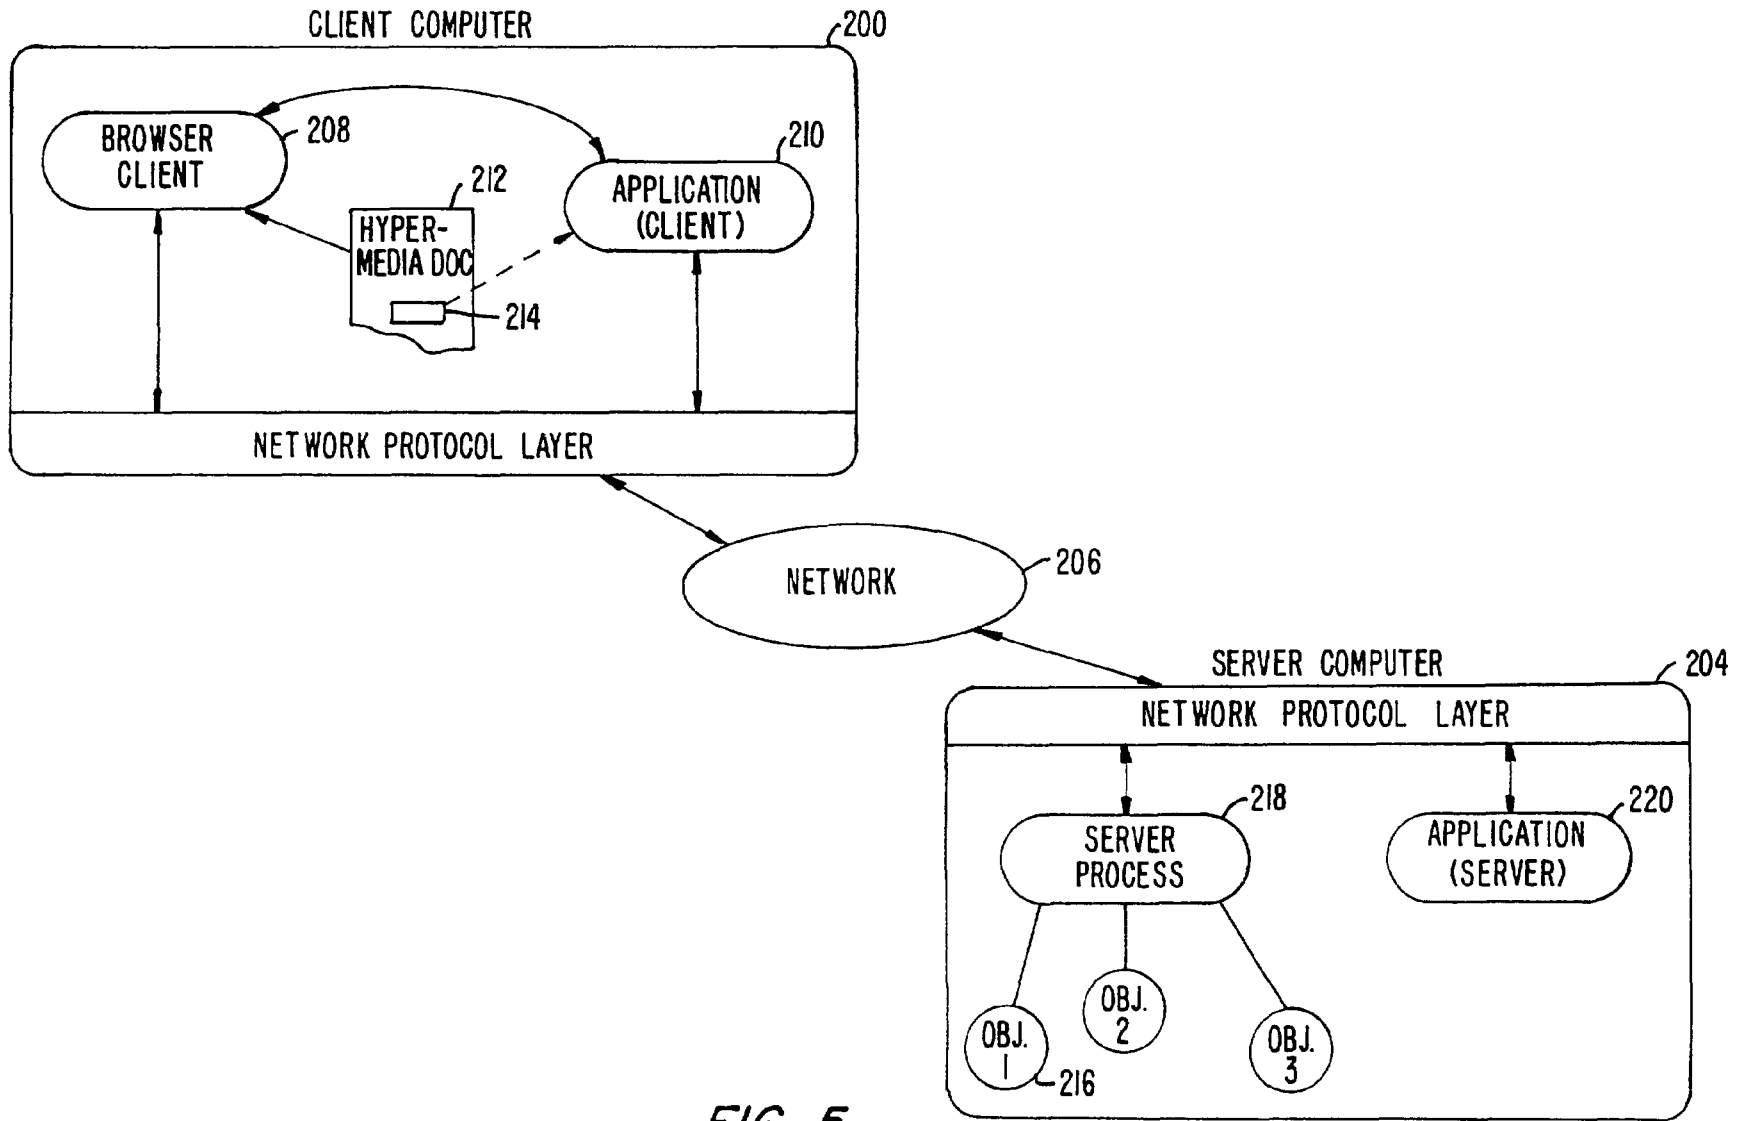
CLIENT COMPUTER
200
BROWSER CLIENT
208
210
212
APPLICATION (CLIENT)
HYPER-MEDIA DOC
214
NETWORK PROTOCOL LAYER
NETWORK
206
SERVER COMPUTER
204
NETWORK PROTOCOL LAYER
218
220
SERVER PROCESS
APPLICATION (SERVER)
OBJ. 1
OBJ. 2
OBJ. 3
216
FIG. 5